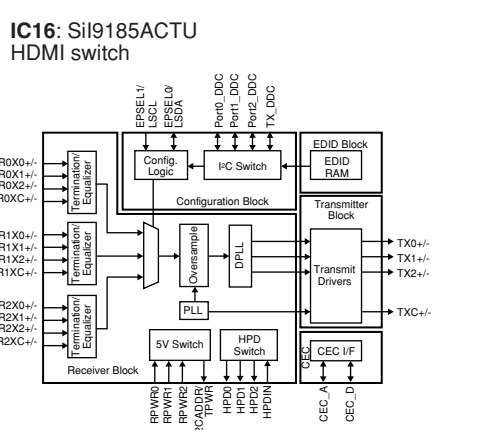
**IC16**: SiI9185ACTU
HDMI switch

EPSEL1/ LSCL
EPSEL0/ LSDA
Port0_DDC
Port1_DDC
Port2_DDC
TX_DDC

Config. Logic
I²C Switch
Configuration Block

EDID Block
EDID RAM

R0X0+/-
R0X1+/-
R0X2+/-
R0XC+/-
Termination/ Equalizer

R1X0+/-
R1X1+/-
R1X2+/-
R1XC+/-
Termination/ Equalizer

R2X0+/-
R2X1+/-
R2X2+/-
R2XC+/-
Termination/ Equalizer

Oversample
DPLL
PLL

Transmitter Block
Transmit Drivers
TX0+/-
TX1+/-
TX2+/-
TXC+/-

5V Switch
HPD Switch
Receiver Block

CEC
CEC I/F

RPWR0
RPWR1
RPWR2
CADDR/ TPWR
HPD0
HPD1
HPD2
HPDIN
CEC_A
CEC_D